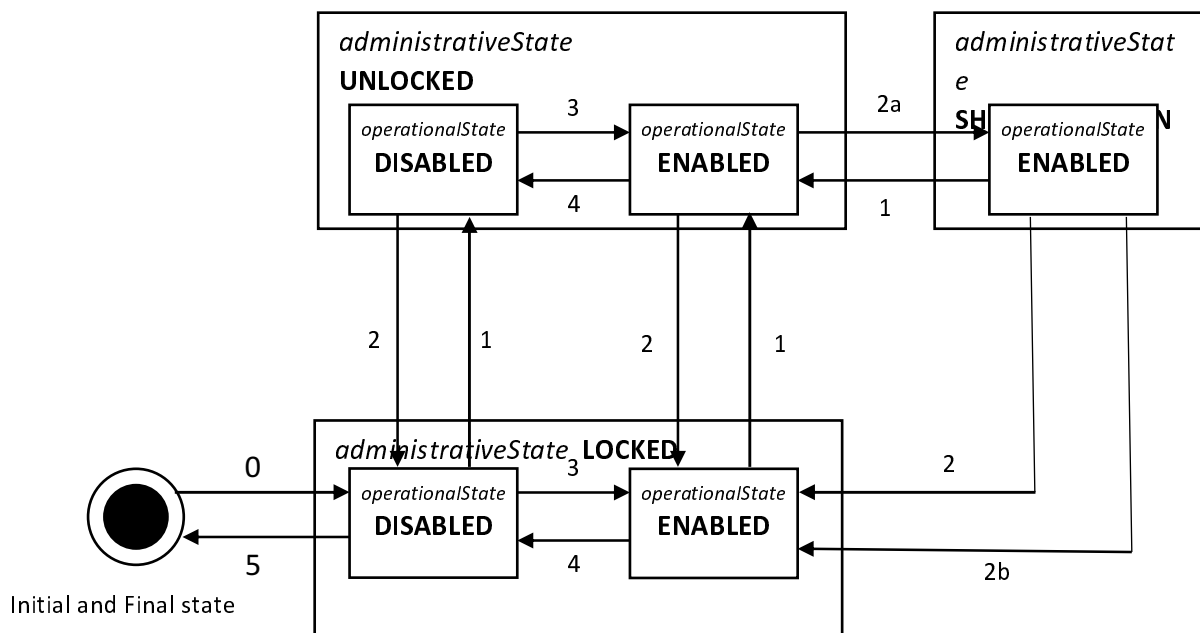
*administrativeState*
**UNLOCKED**

*operationalState*
**DISABLED**

3

*operationalState*
**ENABLED**

4

2a

*administrativeStat e*
**SH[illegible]N**

*operationalState*
**ENABLED**

1

2

1

2

1

*administrativeState* **LOCKED**

0

*operationalState*
**DISABLED**

3

*operationalState*
**ENABLED**

2

5

4

2b

Initial and Final state